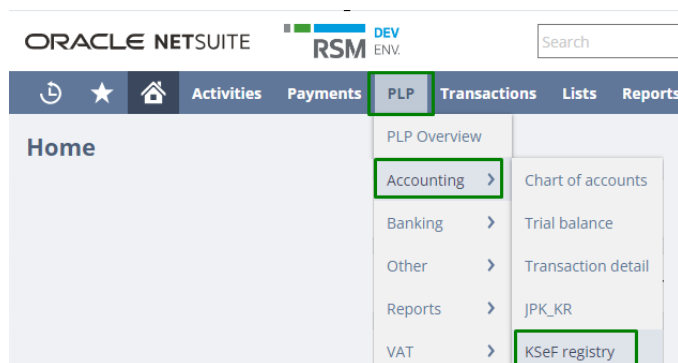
ORACLE NETSUITE

RSM DEV ENV.

Search

Activities Payments PLP Transactions Lists Reports

Home

PLP Overview

Accounting

Banking

Other

Reports

VAT

Chart of accounts

Trial balance

Transaction detail

JPK_KR

KSeF registry